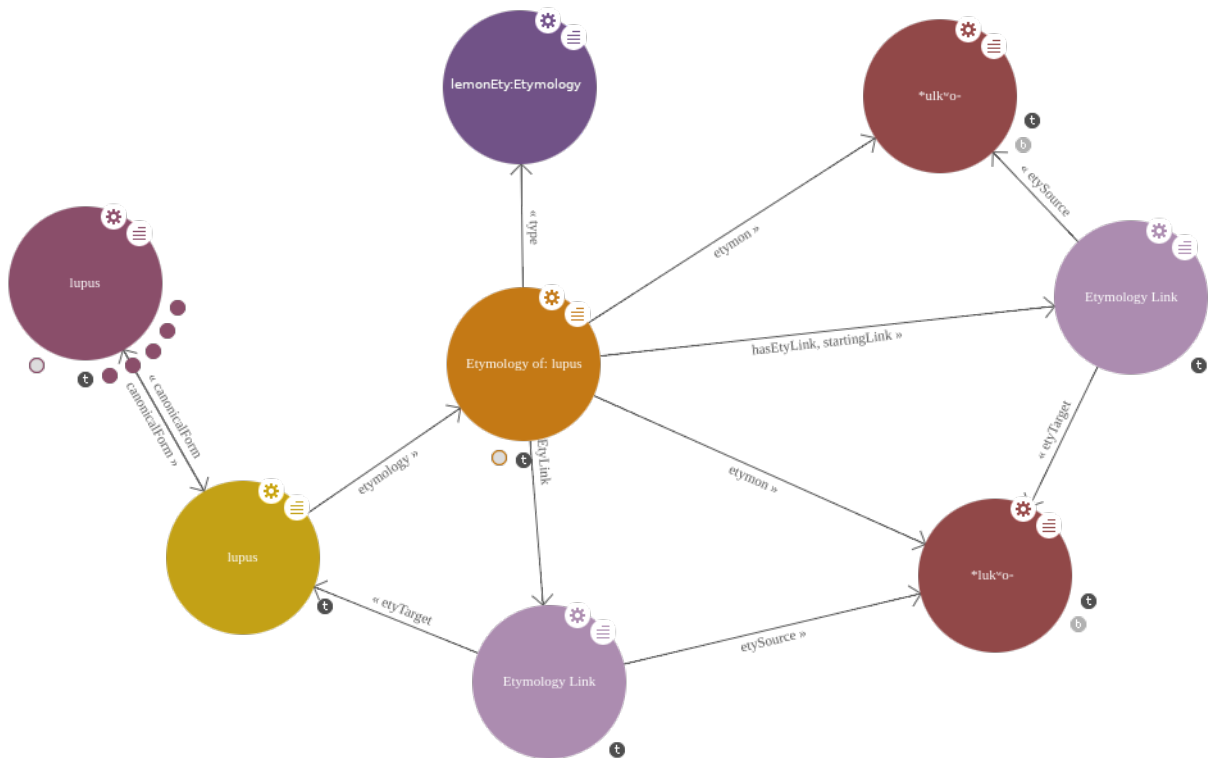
lemonEty:Etymology

*ulkʷo-

t

b

« type

« etySource

lupus

etymon »

Etymology Link

t

Etymology of: lupus

hasEtyLink, startingLink »

t

« canonicalForm

canonicalForm »

t

EtyLink

« etyTarget

etymology »

etymon »

lupus

*lukʷo-

t

t

b

« etyTarget

etySource »

Etymology Link

t